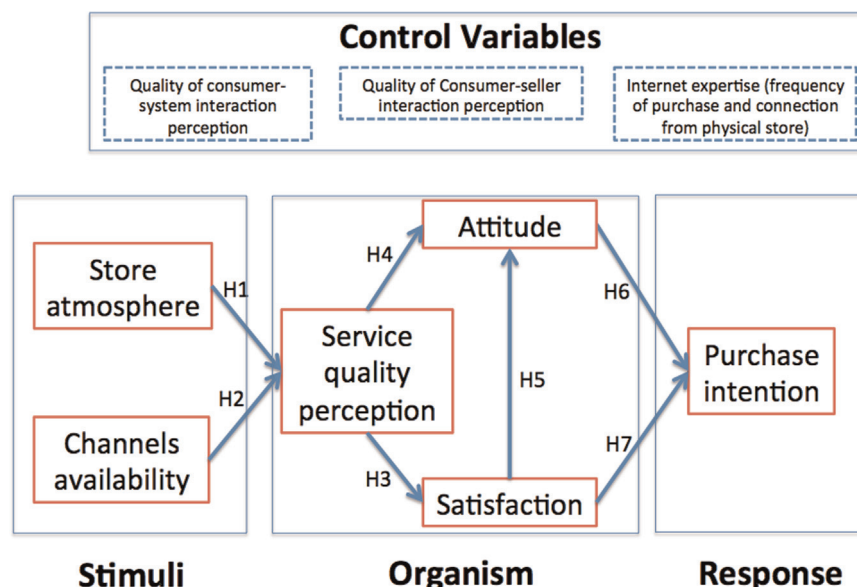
Control Variables

Quality of consumer-system interaction perception

Quality of Consumer-seller interaction perception

Internet expertise (frequency of purchase and connection from physical store)

Store atmosphere

H1

Channels availability

H2

H4

Attitude

Service quality perception

H5

H3

Satisfaction

H6

H7

Purchase intention

Stimuli

Organism

Response